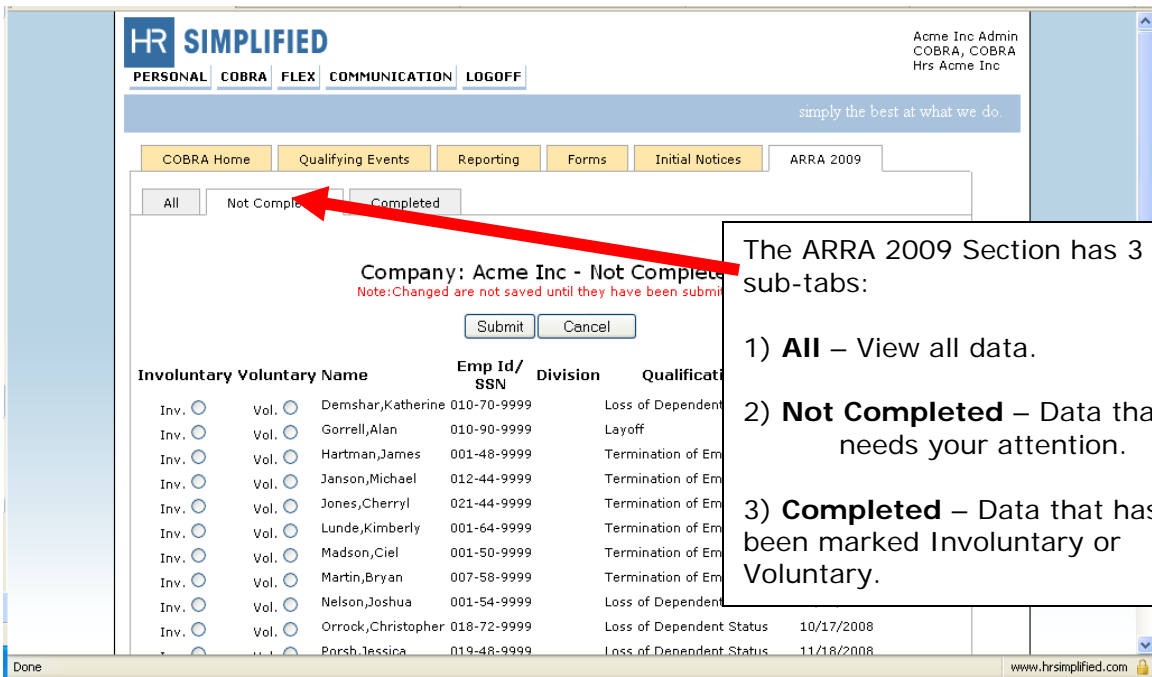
HR SIMPLIFIED

PERSONAL COBRA FLEX COMMUNICATION LOGOFF

Acme Inc Admin
COBRA, COBRA
Hrs Acme Inc

simply the best at what we do.

COBRA Home | Qualifying Events | Reporting | Forms | Initial Notices | ARRA 2009

All | Not Comple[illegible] | Completed

Company: Acme Inc - Not Complete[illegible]
Note:Changed are not saved until they have been submi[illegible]

Submit Cancel

| Involuntary | Voluntary | Name | Emp Id/ SSN | Division | Qualificati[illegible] | |
|---|---|---|---|---|---|---|
| Inv. | Vol. | Demshar,Katherine | 010-70-9999 | | Loss of Dependent | |
| Inv. | Vol. | Gorrell,Alan | 010-90-9999 | | Layoff | |
| Inv. | Vol. | Hartman,James | 001-48-9999 | | Termination of Em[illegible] | |
| Inv. | Vol. | Janson,Michael | 012-44-9999 | | Termination of Em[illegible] | |
| Inv. | Vol. | Jones,Cherryl | 021-44-9999 | | Termination of Em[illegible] | |
| Inv. | Vol. | Lunde,Kimberly | 001-64-9999 | | Termination of Em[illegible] | |
| Inv. | Vol. | Madson,Ciel | 001-50-9999 | | Termination of Em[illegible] | |
| Inv. | Vol. | Martin,Bryan | 007-58-9999 | | Termination of Em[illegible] | |
| Inv. | Vol. | Nelson,Joshua | 001-54-9999 | | Loss of Dependent | |
| Inv. | Vol. | Orrock,Christopher | 018-72-9999 | | Loss of Dependent Status | 10/17/2008 |
| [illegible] | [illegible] | Porsh,Jessica | 019-48-9999 | | Loss of Dependent Status | 11/18/2008 |

The ARRA 2009 Section has 3 sub-tabs:

1) **All** – View all data.

2) **Not Completed** – Data tha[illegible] needs your attention.

3) **Completed** – Data that has been marked Involuntary or Voluntary.

Done

www.hrsimplified.com